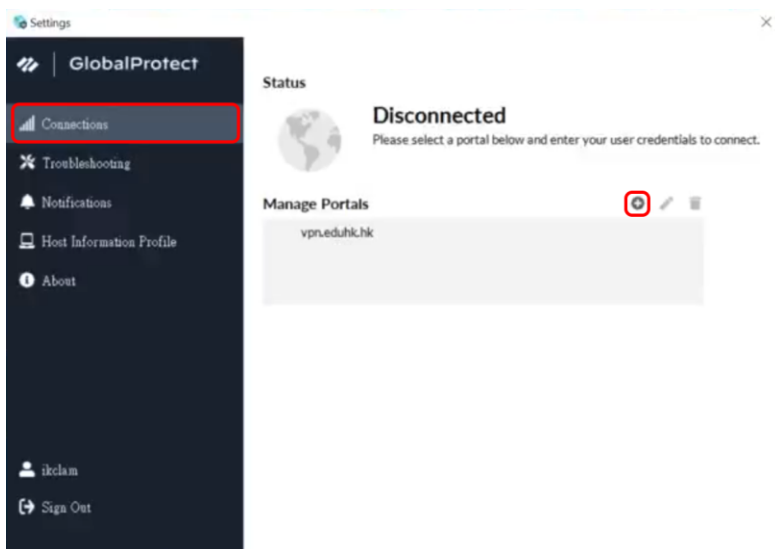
Settings

GlobalProtect

Connections

Troubleshooting

Notifications

Host Information Profile

About

ikclam

Sign Out

Status

Disconnected

Please select a portal below and enter your user credentials to connect.

Manage Portals

vpn.eduhk.hk